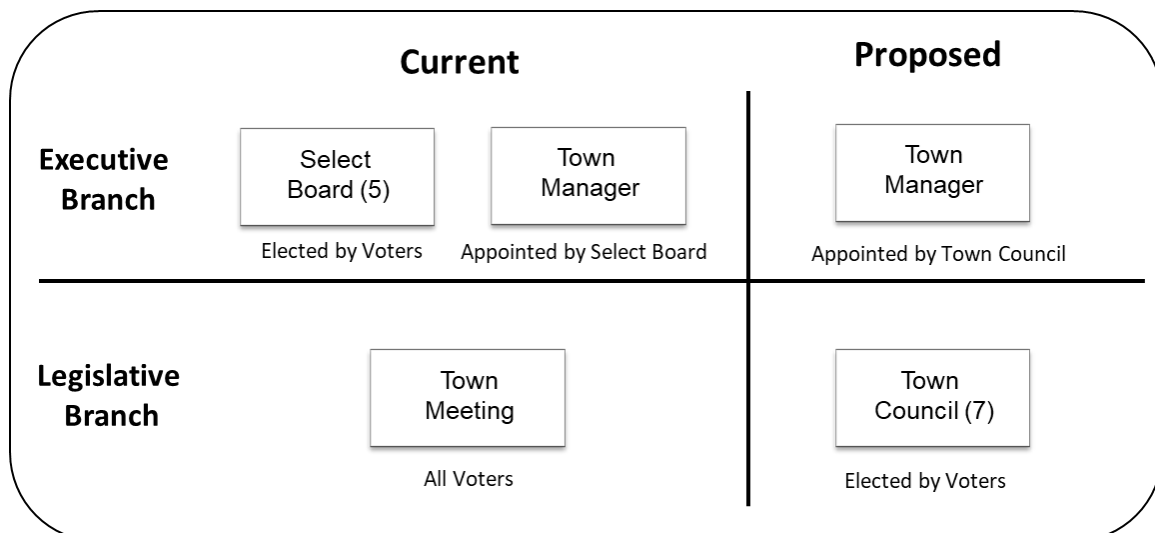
Current

Proposed

Executive Branch

Select Board (5)

Elected by Voters

Town Manager

Appointed by Select Board

Town Manager

Appointed by Town Council

Legislative Branch

Town Meeting

All Voters

Town Council (7)

Elected by Voters